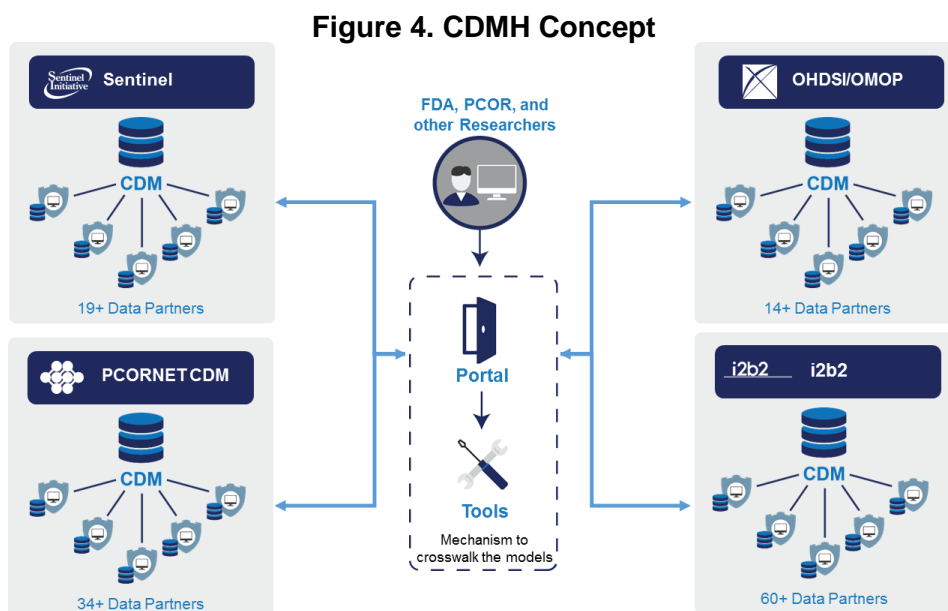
Figure 4. CDMH Concept

Sentinel Initiative Sentinel

CDM

19+ Data Partners

PCORNET CDM

CDM

34+ Data Partners

FDA, PCOR, and other Researchers

Portal

Tools

Mechanism to crosswalk the models

OHDSI/OMOP

CDM

14+ Data Partners

i2b2 i2b2

CDM

60+ Data Partners